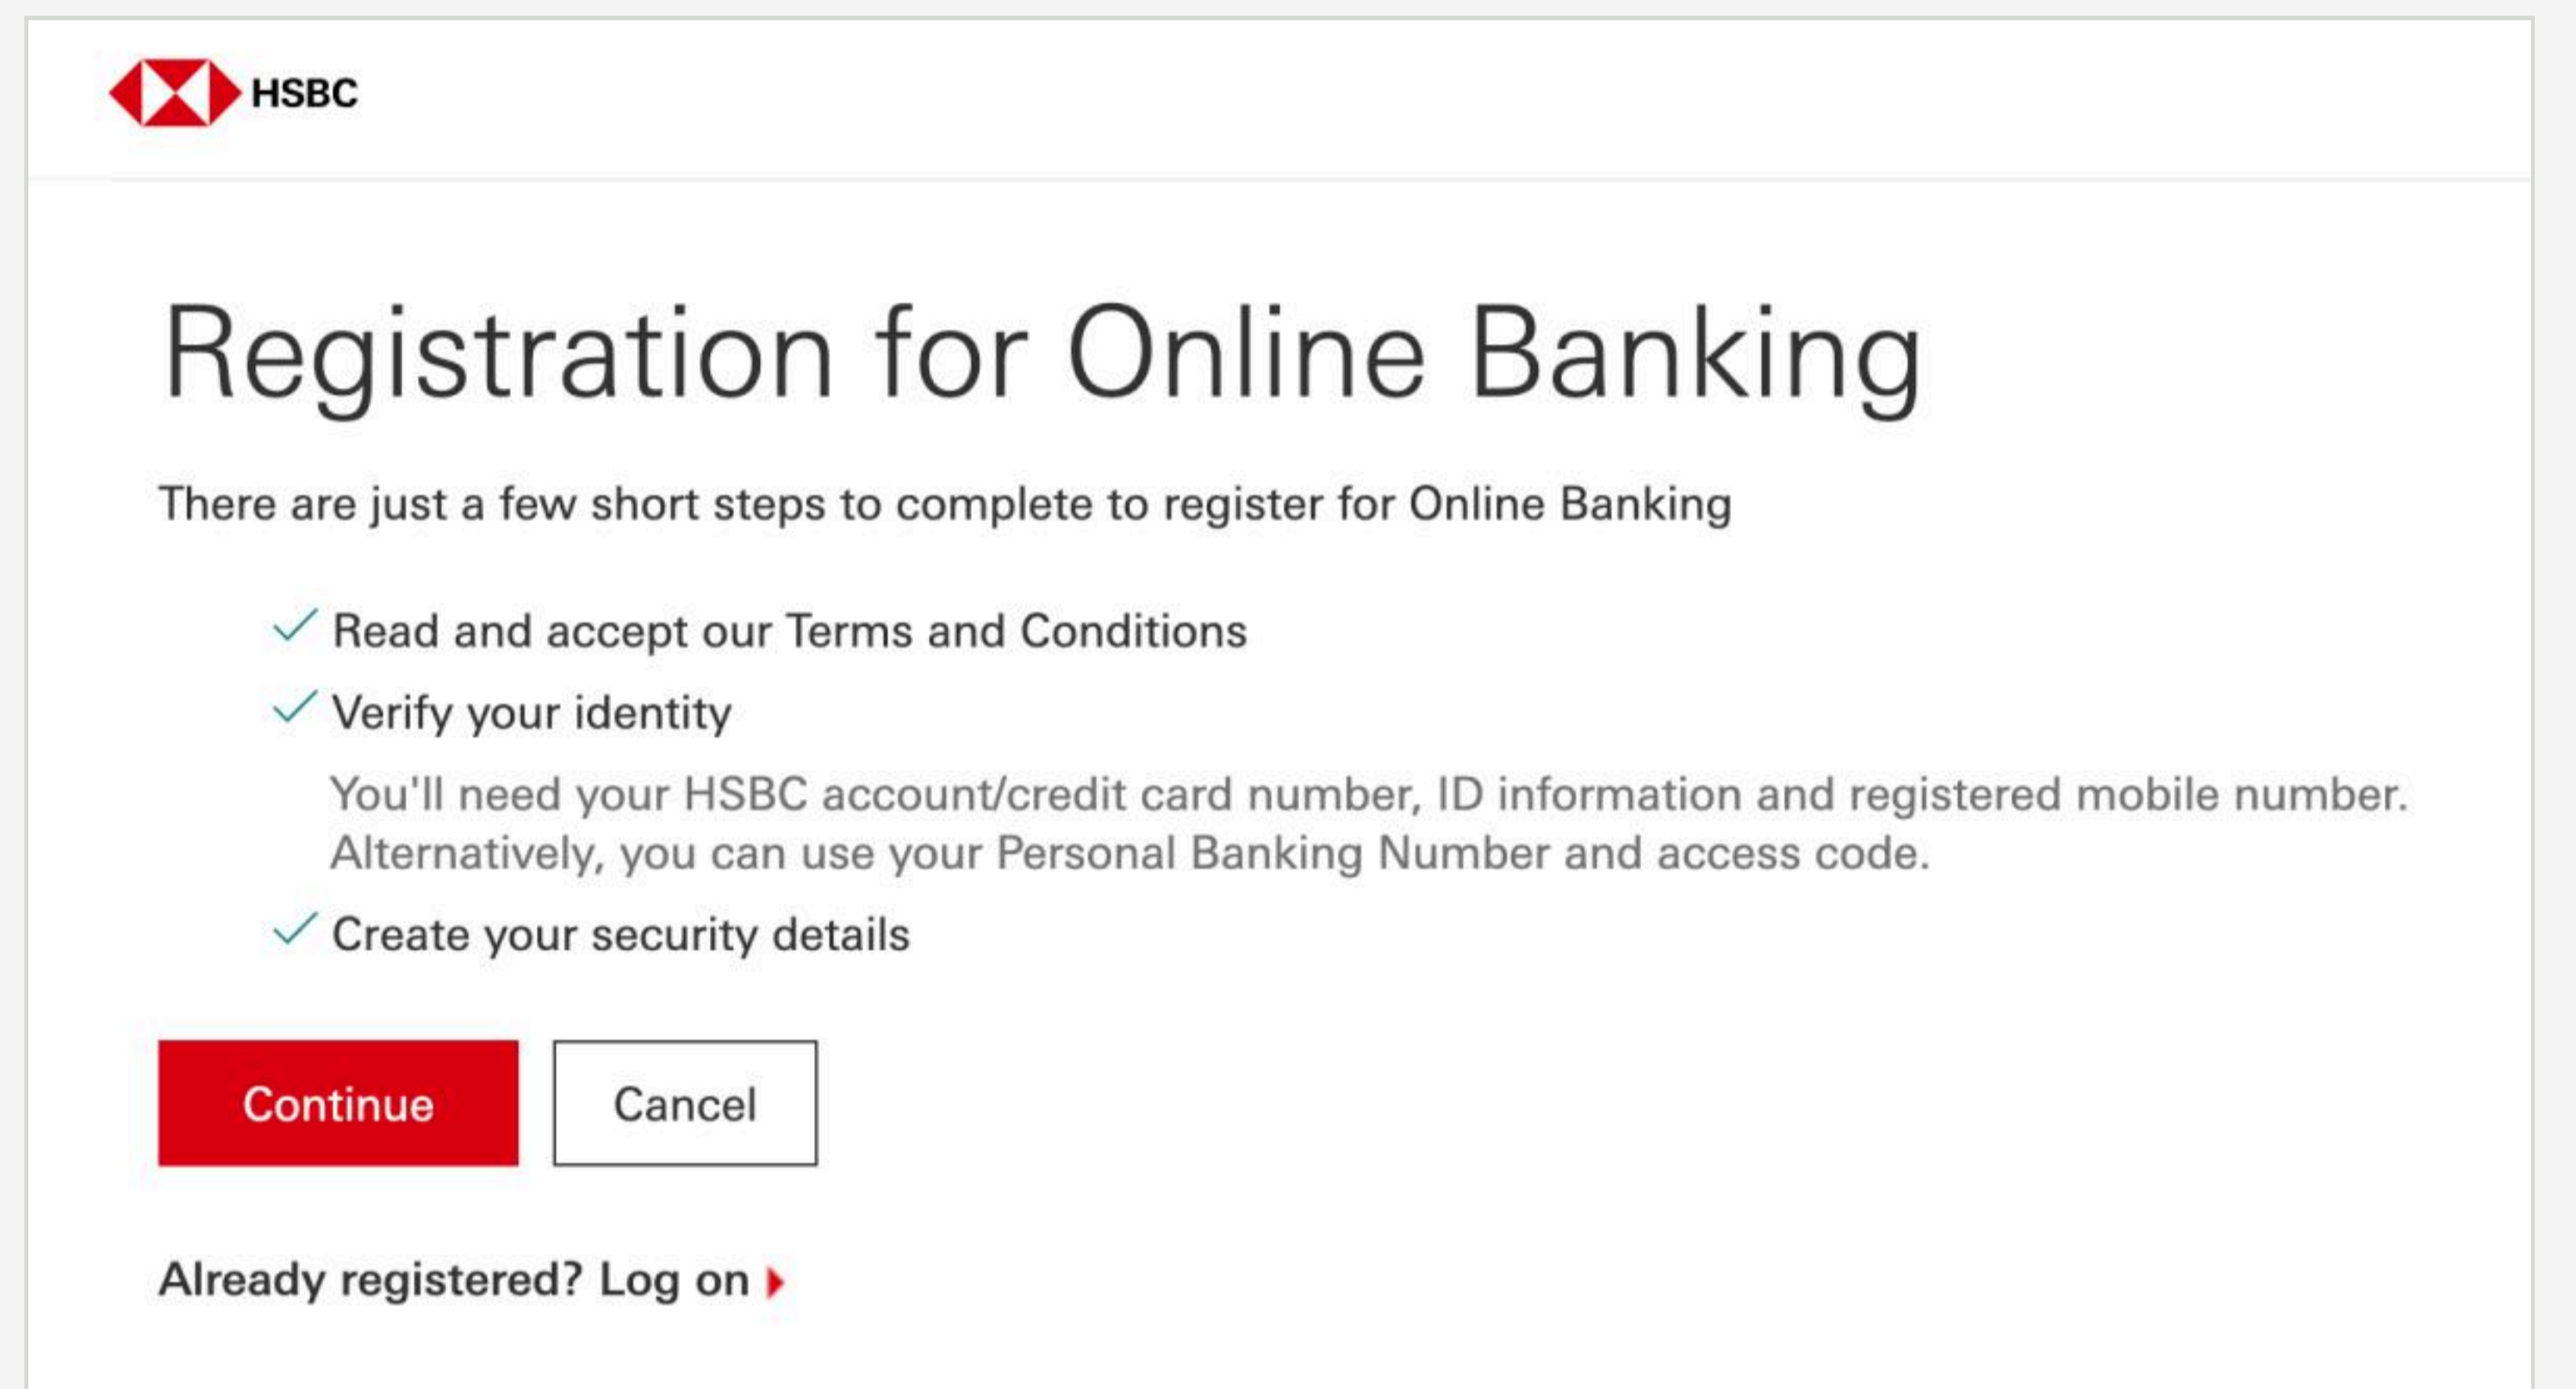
HSBC

Registration for Online Banking

There are just a few short steps to complete to register for Online Banking

Read and accept our Terms and Conditions

Verify your identity

You'll need your HSBC account/credit card number, ID information and registered mobile number. Alternatively, you can use your Personal Banking Number and access code.

Create your security details

Continue

Cancel

Already registered? Log on